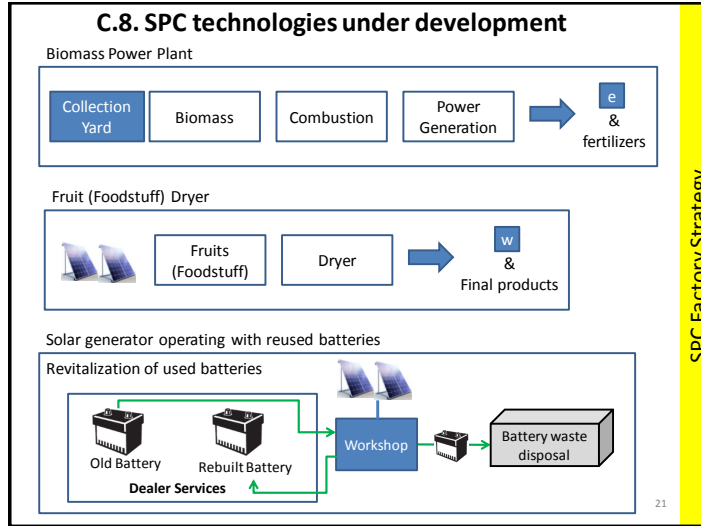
C.8. SPC technologies under development

Biomass Power Plant

Collection Yard

Biomass

Combustion

Power Generation

e

& fertilizers

Fruit (Foodstuff) Dryer

Fruits (Foodstuff)

Dryer

w

& Final products

Solar generator operating with reused batteries

Revitalization of used batteries

Old Battery

Rebuilt Battery

Dealer Services

Workshop

Battery waste disposal

21

SPC Factory Strategy